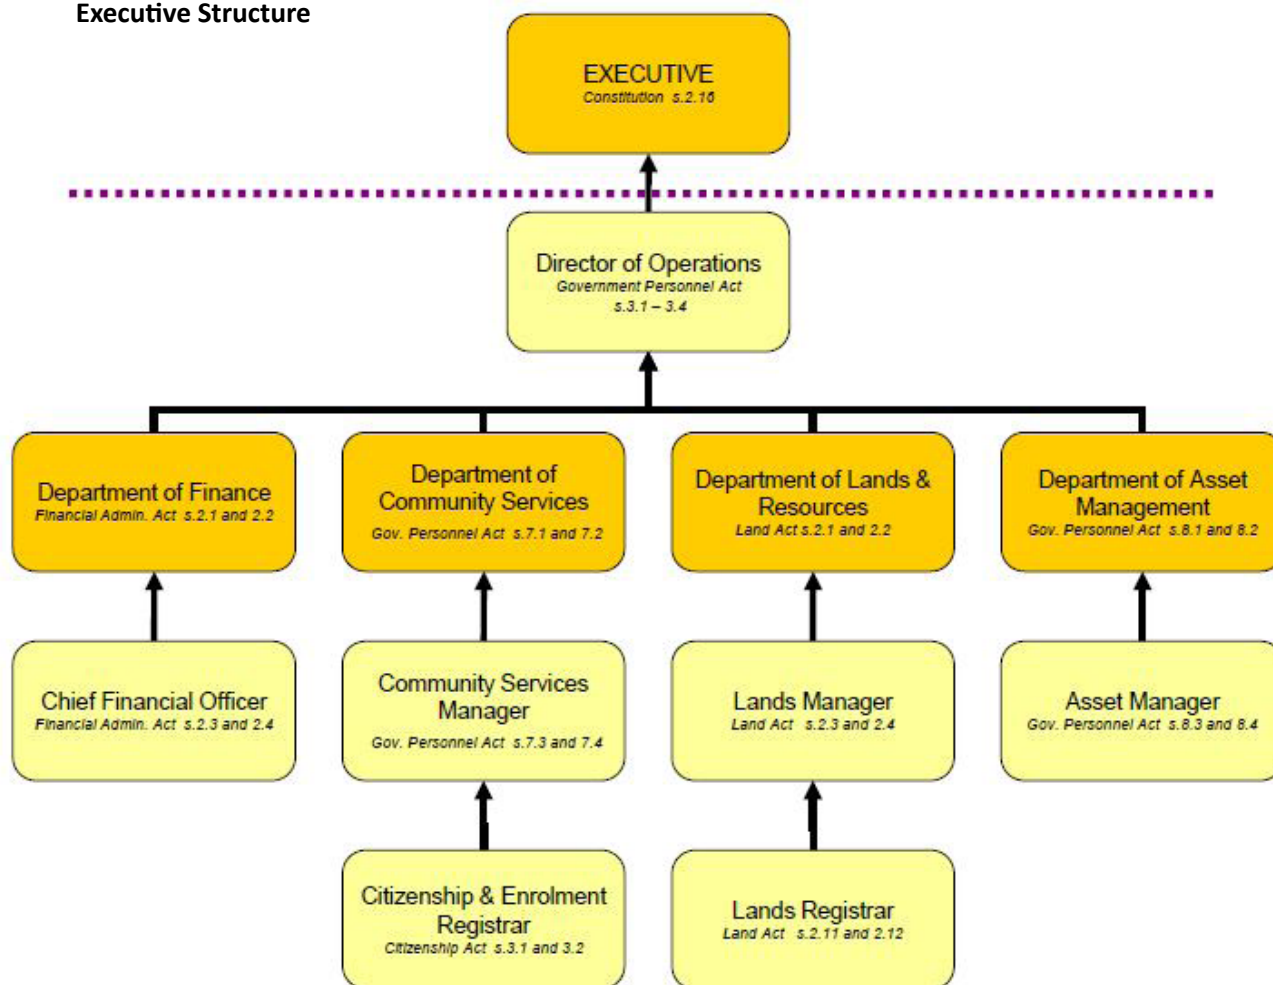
Executive Structure

EXECUTIVE
Constitution s.2.16

Director of Operations
Government Personnel Act
s.3.1 – 3.4

Department of Finance
Financial Admin. Act s.2.1 and 2.2

Department of Community Services
Gov. Personnel Act s.7.1 and 7.2

Department of Lands & Resources
Land Act s.2.1 and 2.2

Department of Asset Management
Gov. Personnel Act s.8.1 and 8.2

Chief Financial Officer
Financial Admin. Act s.2.3 and 2.4

Community Services Manager
Gov. Personnel Act s.7.3 and 7.4

Lands Manager
Land Act s.2.3 and 2.4

Asset Manager
Gov. Personnel Act s.8.3 and 8.4

Citizenship & Enrolment Registrar
Citizenship Act s.3.1 and 3.2

Lands Registrar
Land Act s.2.11 and 2.12